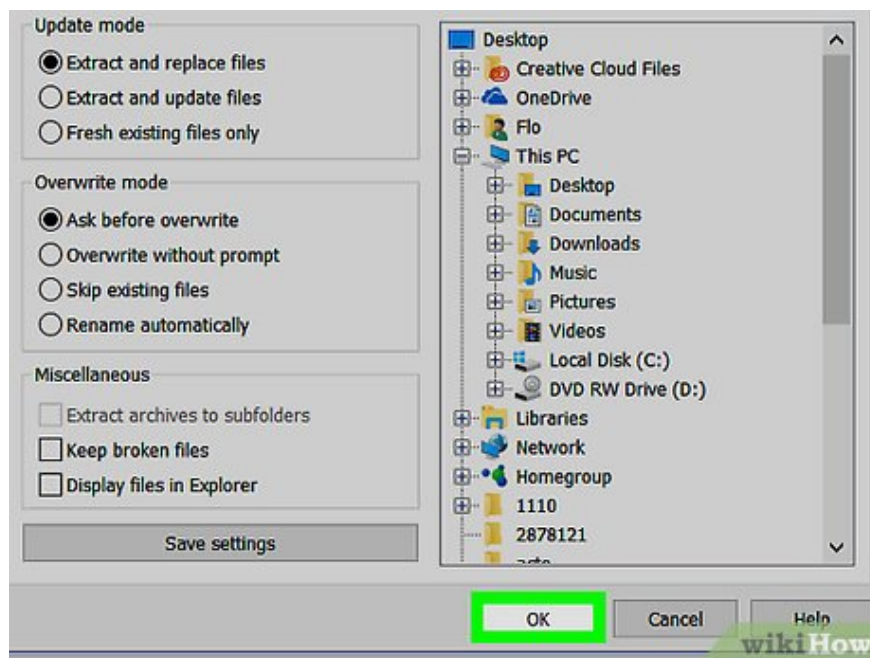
Update mode

Extract and replace files

Extract and update files

Fresh existing files only

Overwrite mode

Ask before overwrite

Overwrite without prompt

Skip existing files

Rename automatically

Miscellaneous

Extract archives to subfolders

Keep broken files

Display files in Explorer

Save settings

Desktop
Creative Cloud Files
OneDrive
Flo
This PC
Desktop
Documents
Downloads
Music
Pictures
Videos
Local Disk (C:)
DVD RW Drive (D:)
Libraries
Network
Homegroup
1110
2878121
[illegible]

OK

Cancel

Help

wikiHow